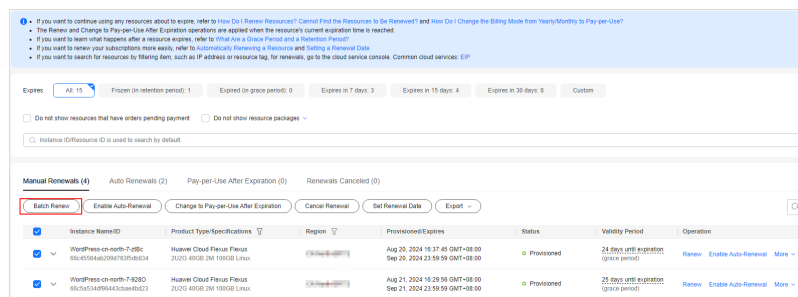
• If you want to continue using any resources about to expire, refer to How Do I Renew Resources? Cannot Find the Resources to Be Renewed? and How Do I Change the Billing Mode from Yearly/Monthly to Pay-per-Use?
• The Renew and Change to Pay-per-Use After Expiration operations are applied when the resource's current expiration time is reached.
• If you want to learn what happens after a resource expires, refer to What Are a Grace Period and a Retention Period?
• If you want to renew your subscriptions more easily, refer to Automatically Renewing a Resource and Setting a Renewal Date
• If you want to search for resources by filtering item, such as IP address or resource tag, for renewals, go to the cloud service console. Common cloud services: EIP

Expires All: 15 Frozen (in retention period): 1 Expired (in grace period): 0 Expires in 7 days: 3 Expires in 15 days: 4 Expires in 30 days: 8 Custom

Do not show resources that have orders pending payment Do not show resource packages

Instance ID/Resource ID is used to search by default.

Manual Renewals (4) Auto Renewals (2) Pay-per-Use After Expiration (0) Renewals Canceled (0)

Batch Renew Enable Auto-Renewal Change to Pay-per-Use After Expiration Cancel Renewal Set Renewal Date Export

| | Instance Name/ID | Product Type/Specifications | Region | Provisioned/Expires | Status | Validity Period | Operation |
|---|---|---|---|---|---|---|---|
| | WordPress-cn-north-7-dBc 66c45564ab209d763f5db634 | Huawei Cloud Flexus Flexus 2U2G 40GB 2M 100GB Linux | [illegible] | Aug 20, 2024 16:37:45 GMT+08:00 Sep 20, 2024 23:59:59 GMT+08:00 | Provisioned | 24 days until expiration (grace period) | Renew Enable Auto-Renewal More |
| | WordPress-cn-north-7-928O 66c5a534df96443cbae4bd23 | Huawei Cloud Flexus Flexus 2U2G 40GB 2M 100GB Linux | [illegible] | Aug 21, 2024 16:29:56 GMT+08:00 Sep 21, 2024 23:59:59 GMT+08:00 | Provisioned | 25 days until expiration (grace period) | Renew Enable Auto-Renewal More |